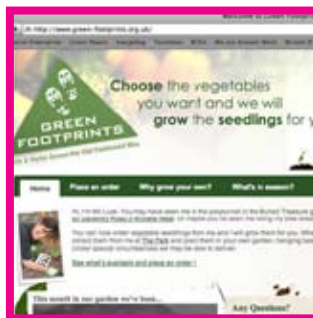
Welcome to Green Footp

http://www.green-footprints.org.uk/

GREEN FOOTPRINTS

Choose the vegetables you want and we will grow the seedlings for y

Home

Place an order

Why grow your own?

What's in season?

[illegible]

See what's available and place an order

This month in our garden we've been...

Any Questions?